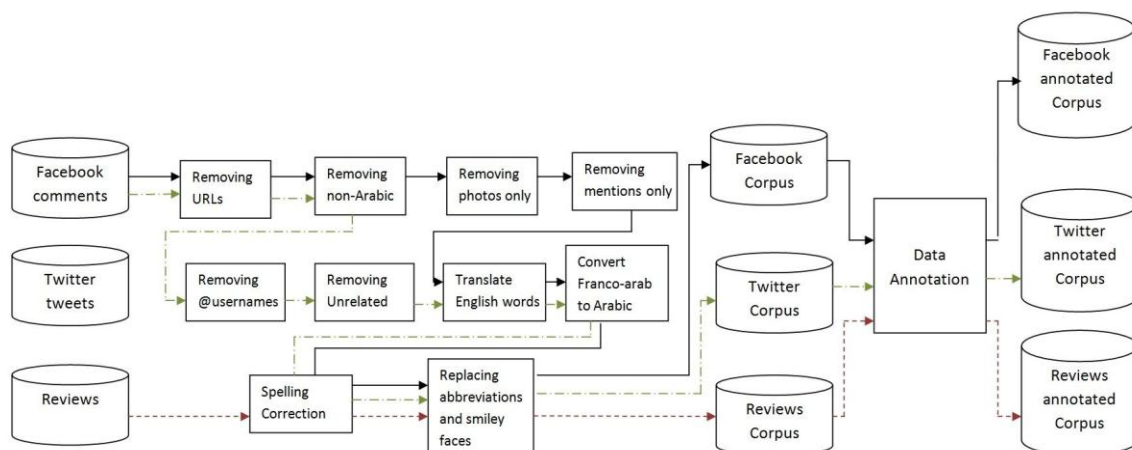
Facebook comments

Twitter tweets

Reviews

Removing URLs

Removing non-Arabic

Removing photos only

Removing mentions only

Removing @usernames

Removing Unrelated

Translate English words

Convert Franco-arab to Arabic

Spelling Correction

Replacing abbreviations and smiley faces

Facebook Corpus

Twitter Corpus

Reviews Corpus

Data Annotation

Facebook annotated Corpus

Twitter annotated Corpus

Reviews annotated Corpus